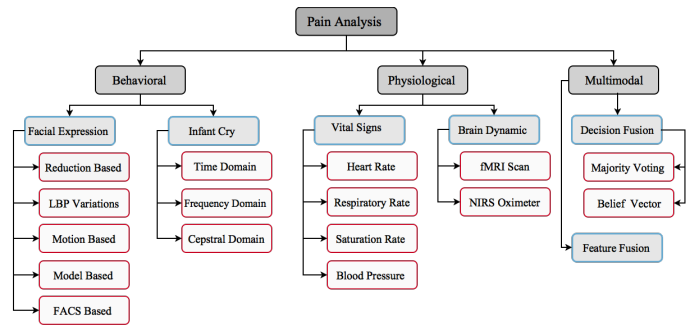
Pain Analysis

Behavioral

Facial Expression
Reduction Based
LBP Variations
Motion Based
Model Based
FACS Based

Infant Cry
Time Domain
Frequency Domain
Cepstral Domain

Physiological

Vital Signs
Heart Rate
Respiratory Rate
Saturation Rate
Blood Pressure

Brain Dynamic
fMRI Scan
NIRS Oximeter

Multimodal

Decision Fusion
Majority Voting
Belief Vector

Feature Fusion